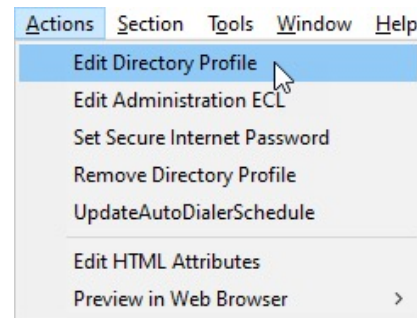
Actions Section Tools Window Help

Edit Directory Profile
Edit Administration ECL
Set Secure Internet Password
Remove Directory Profile
UpdateAutoDialerSchedule
Edit HTML Attributes
Preview in Web Browser >